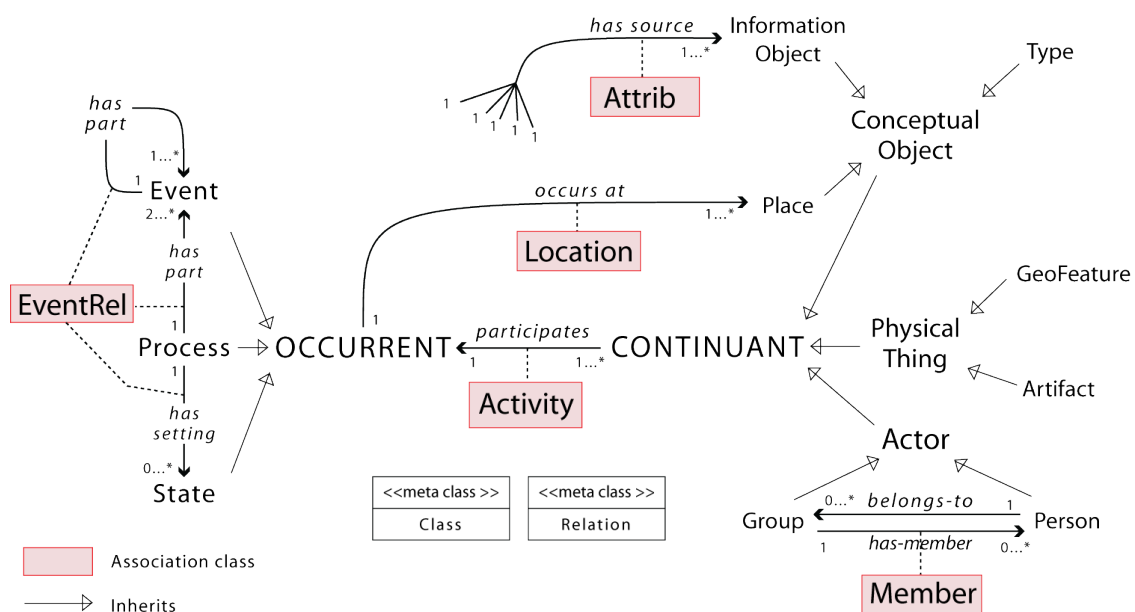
has source
1...*
Information Object
Type
1
1 1 1 1
Attrib
Conceptual Object
has part
1...*
1
Event
2...*
occurs at
1...*
Place
Location
has part
GeoFeature
EventRel
1
1
Process
OCCURRENT
participates
1
1...*
CONTINUANT
Physical Thing
1
Activity
Artifact
has setting
Actor
0...*
State
<<meta class >>
Class
<<meta class >>
Relation
0...*
belongs-to
1
Group
Person
1
has-member
0...*
Association class
Member
Inherits